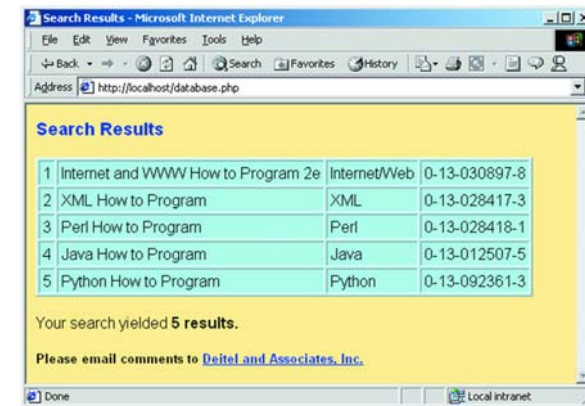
Search Results - Microsoft Internet Explorer

File Edit View Favorites Tools Help

Back Search Favorites History

Address http://localhost/database.php

Search Results

| 1 | Internet and WWW How to Program 2e | Internet/Web | 0-13-030897-8 |
|---|---|---|---|
| 2 | XML How to Program | XML | 0-13-028417-3 |
| 3 | Perl How to Program | Perl | 0-13-028418-1 |
| 4 | Java How to Program | Java | 0-13-012507-5 |
| 5 | Python How to Program | Python | 0-13-092361-3 |

Your search yielded **5 results.**

**Please email comments to** Deitel and Associates, Inc.

Done

Local intranet